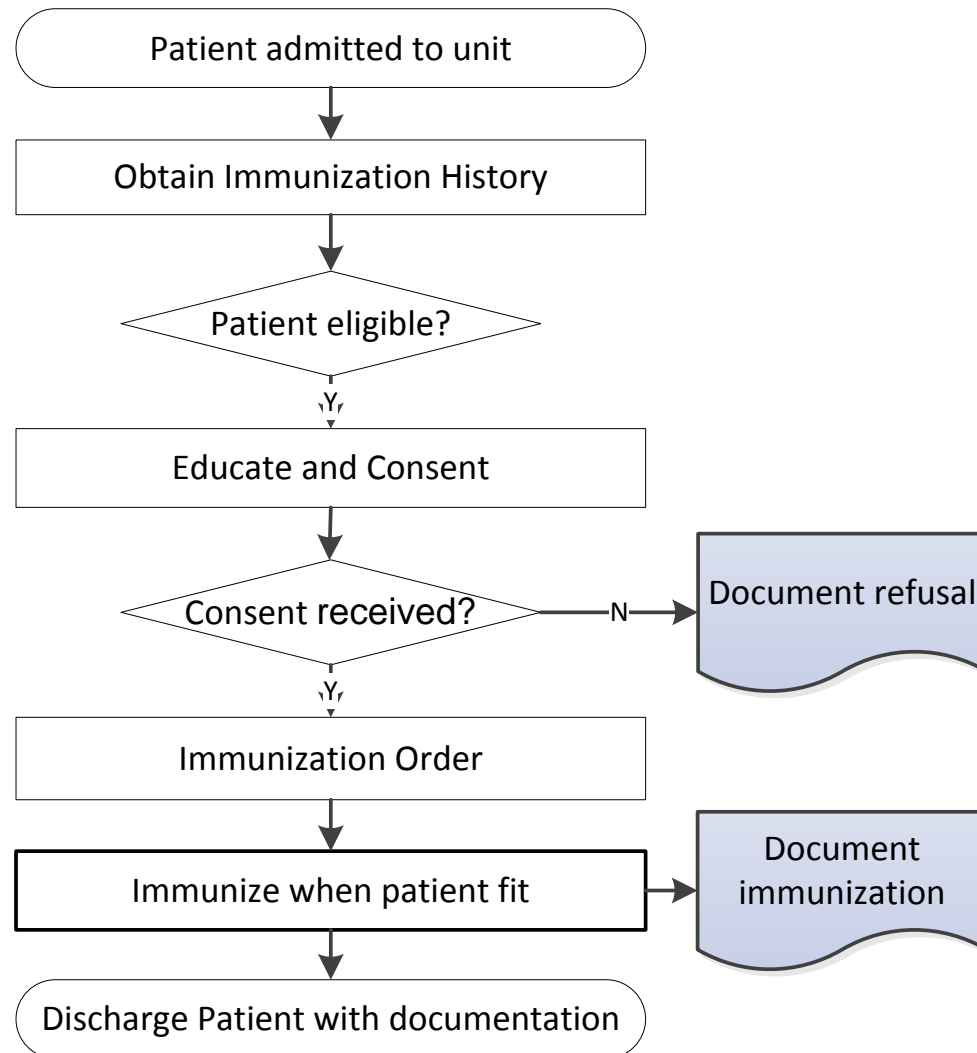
Patient admitted to unit

Obtain Immunization History

Patient eligible?

Y

Educate and Consent

Consent received?

N

Document refusal

Y

Immunization Order

Immunize when patient fit

Document immunization

Discharge Patient with documentation